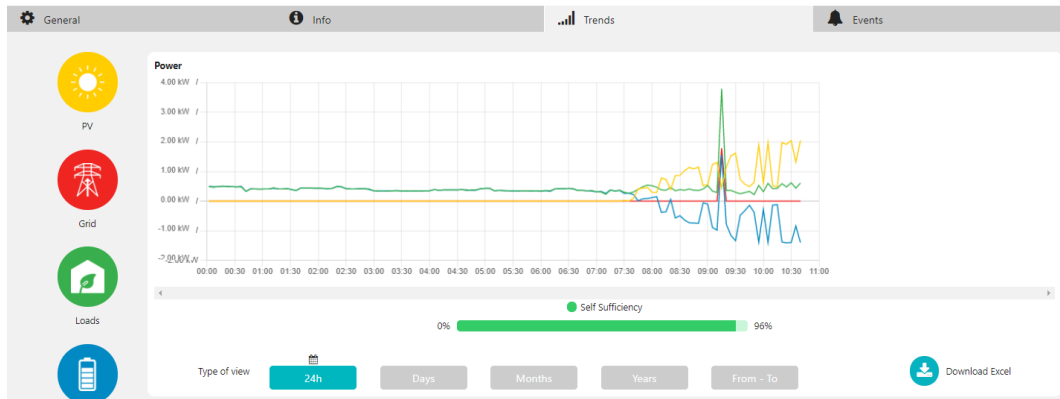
General

Info

Trends

Events

PV

Grid

Loads

Power

4.00 kW /

3.00 kW /

2.00 kW /

1.00 kW /

0.00 kW /

-1.00 kW /

-2.00 kW

00:00 00:30 01:00 01:30 02:00 02:30 03:00 03:30 04:00 04:30 05:00 05:30 06:00 06:30 07:00 07:30 08:00 08:30 09:00 09:30 10:00 10:30 11:00

Self Sufficiency

0%

96%

Type of view

24h

Days

Months

Years

From - To

Download Excel